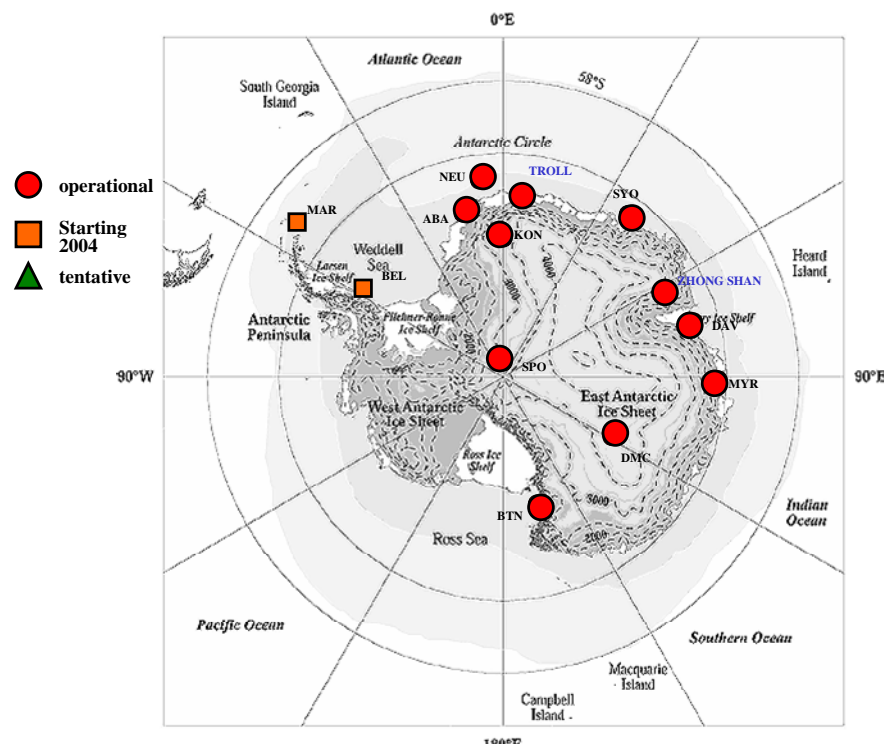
0°E

Atlantic Ocean

58°S

South Georgia Island

Antarctic Circle

operational

Starting 2004

tentative

NEU

TROLL

SYO

MAR

ABA

KON

Weddell Sea

Heard Island

BEL

Larsen Ice Shelf

ZHONG SHAN

Antarctic Peninsula

Filchner-Ronne Ice Shelf

DAV

90°W

SPO

90°E

MYR

West Antarctic Ice Sheet

East Antarctic Ice Sheet

Ross Ice Shelf

DMC

BTN

Indian Ocean

Ross Sea

3000

Pacific Ocean

Southern Ocean

Macquarie Island

Campbell Island

180°E